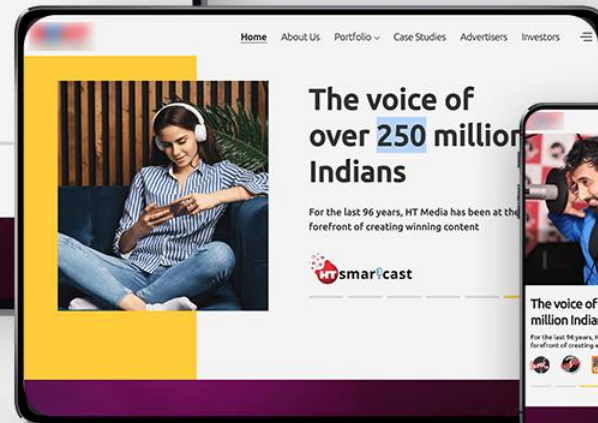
Home About Us Portfolio Case Studies Advertisers Investors

The voice of over 250 million Indians

For the last 96 years, HT Media has been at the forefront of creating winning content

HT smartcast

The voice of million Indi

For the last 96 years,